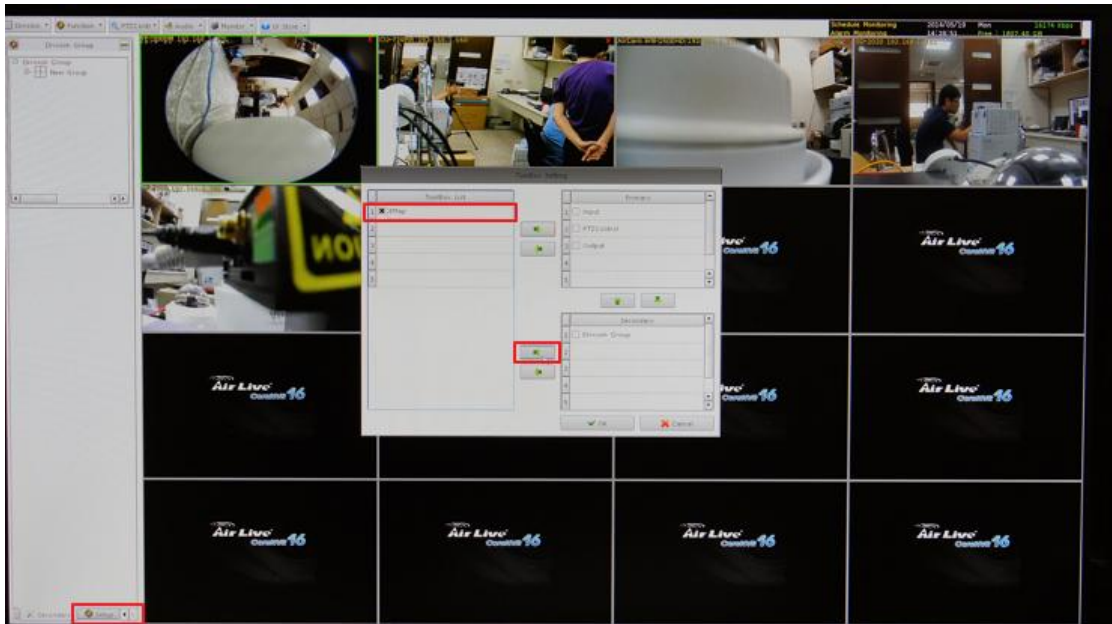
Division ▾ Function ▾ PTZ/Lens ▾ Audio ▾ Monitor ▾ Ui Store ▾

Schedule Monitoring 2014/05/19 Mon
Alarm Monitoring 14:28:31

Division Group
Division Group
New Group

Toolbox Setting
Toolbox List
EMap
Primary
Input
PTZ Control
Output
Secondary
Division Group
OK
Cancel

Air Live Camera 16
Air Live Camera 16
Air Live Camera 16
Air Live Camera 16
Air Live Camera 16
Air Live Camera 16
Air Live Camera 16
Air Live Camera 16
Air Live Camera 16

Setup